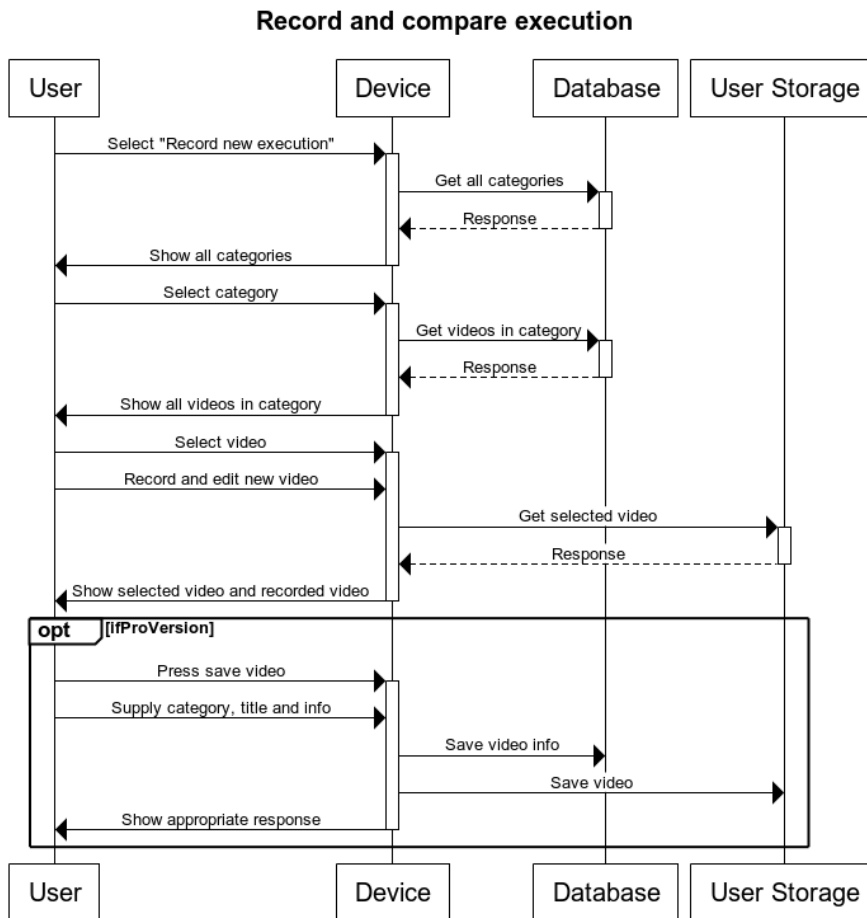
Record and compare execution

User

Device

Database

User Storage

Select "Record new execution"

Get all categories

Response

Show all categories

Select category

Get videos in category

Response

Show all videos in category

Select video

Record and edit new video

Get selected video

Response

Show selected video and recorded video

opt

[ifProVersion]

Press save video

Supply category, title and info

Save video info

Save video

Show appropriate response

User

Device

Database

User Storage